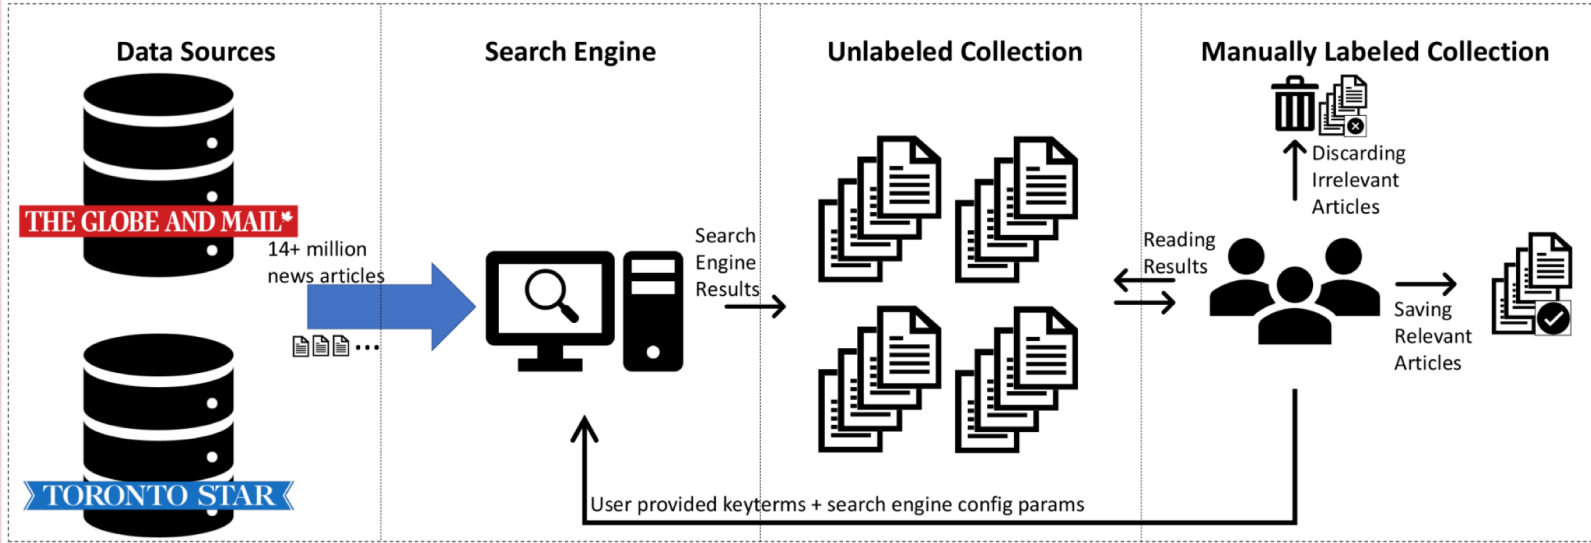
Data Sources

THE GLOBE AND MAIL

14+ million news articles

TORONTO STAR

Search Engine

Search Engine Results

Unlabeled Collection

Manually Labeled Collection

Discarding Irrelevant Articles

Reading Results

Saving Relevant Articles

User provided keyterms + search engine config params